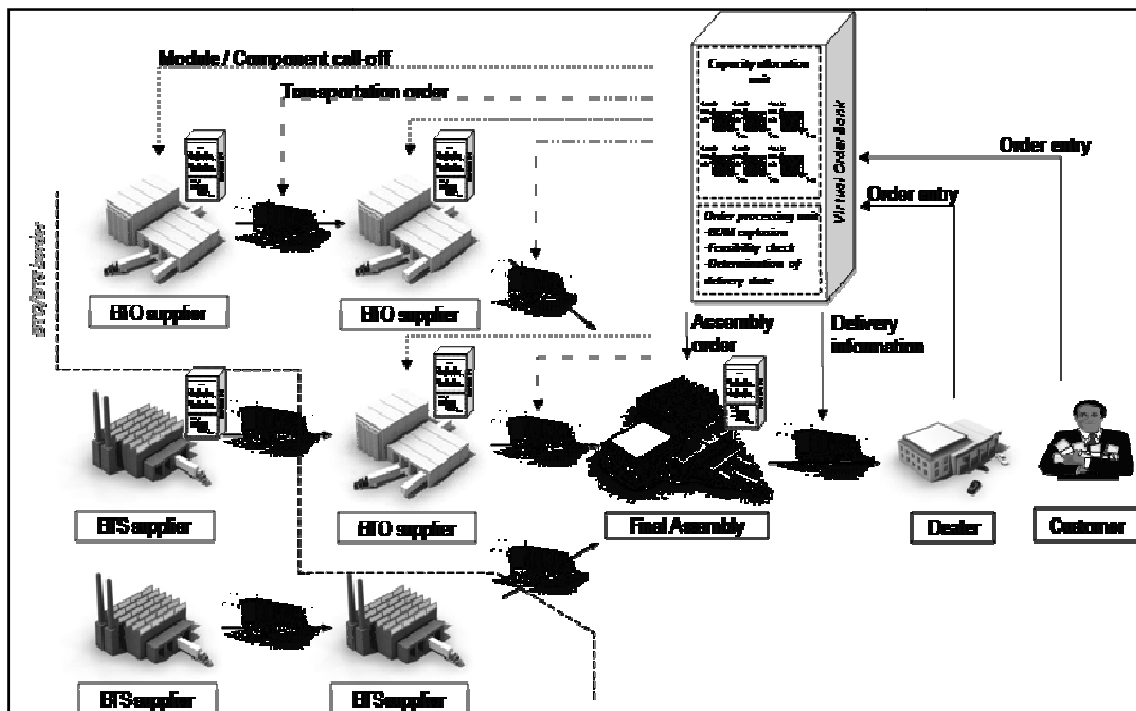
Module / Component call-off

Transportation order

Capacity allocation unit

Virtual Order Bank

Order processing unit
-BOM explosion
-Feasibility check
-Determination of delivery date

Order entry

Order entry

BTO/BTS border

BTO supplier

BTO supplier

Assembly order

Delivery information

BTS supplier

BTO supplier

Final Assembly

Dealer

Customer

BTS supplier

BTS supplier